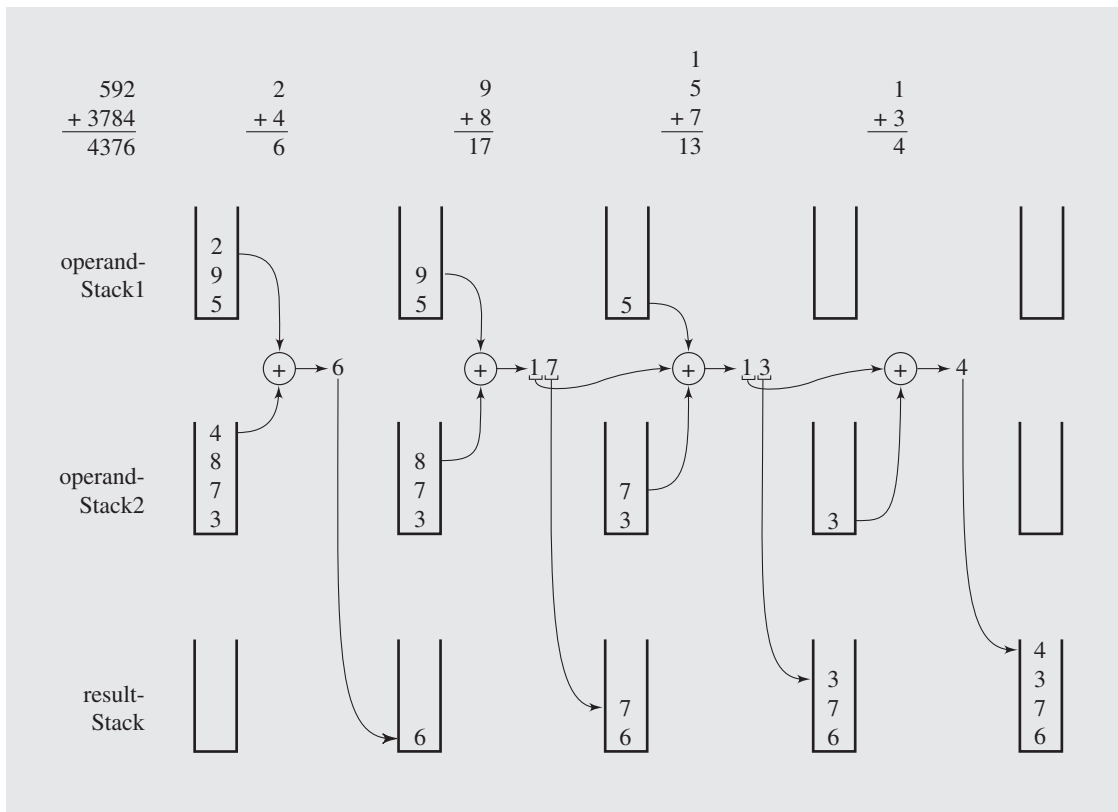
$\begin{array}{r} 592 \\ +\ 3784 \\ \hline 4376 \end{array}$

$\begin{array}{r} 2 \\ +\ 4 \\ \hline 6 \end{array}$

$\begin{array}{r} 9 \\ +\ 8 \\ \hline 17 \end{array}$

$\begin{array}{r} 1 \\ 5 \\ +\ 7 \\ \hline 13 \end{array}$

$\begin{array}{r} 1 \\ +\ 3 \\ \hline 4 \end{array}$

operand-Stack1

2
9
5

9
5

5

+ 6

+ 1 7

+ 1 3

+ 4

operand-Stack2

4
8
7
3

8
7
3

7
3

3

result-Stack

6

7
6

3
7
6

4
3
7
6